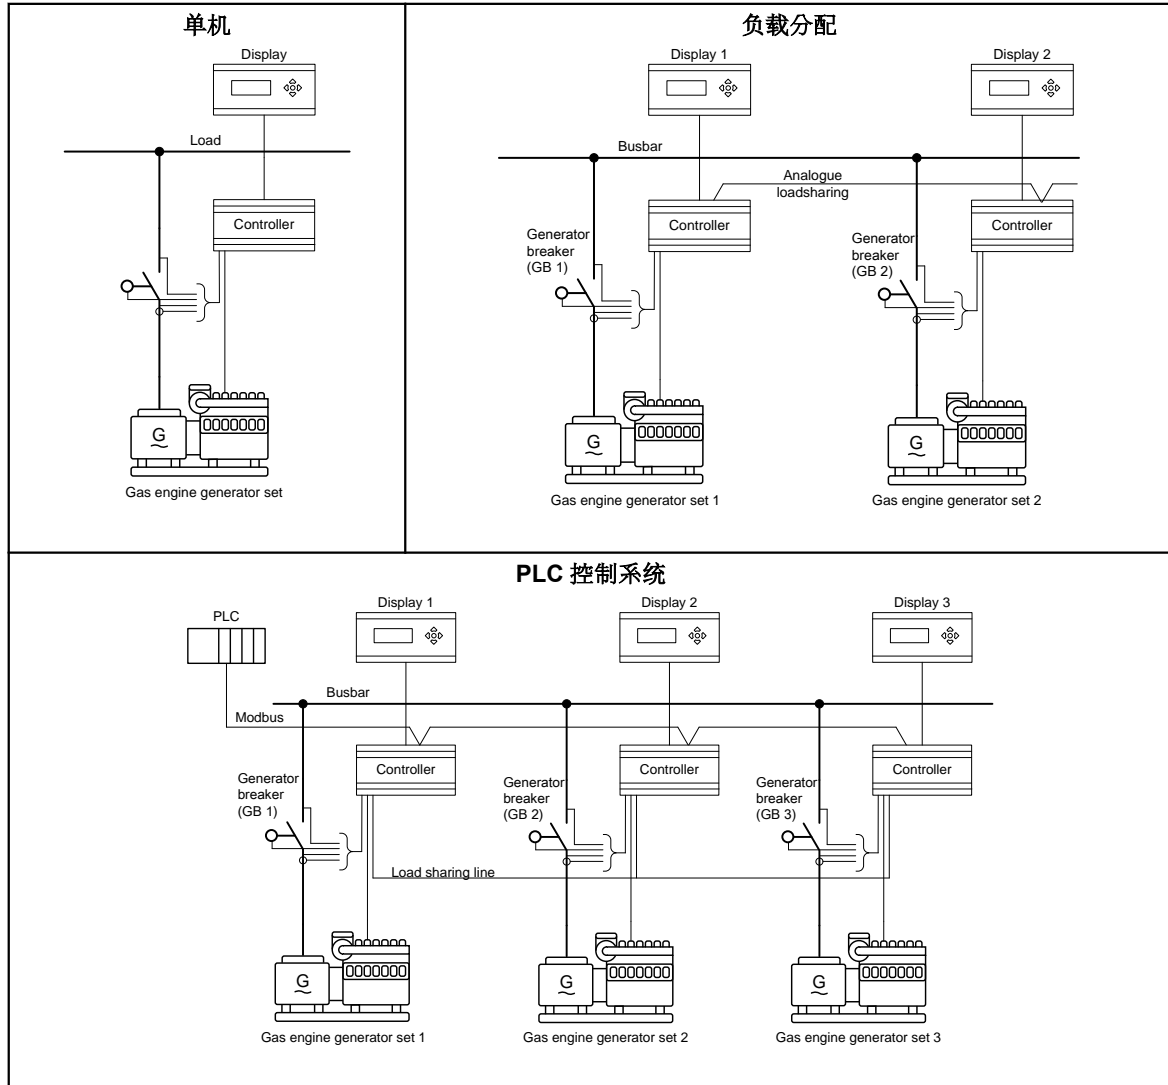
单机

Display

Load

Controller

G

Gas engine generator set

负载分配

Display 1

Display 2

Busbar

Analogue loadsharing

Controller

Controller

Generator breaker (GB 1)

Generator breaker (GB 2)

G

G

Gas engine generator set 1

Gas engine generator set 2

PLC 控制系统

PLC

Display 1

Display 2

Display 3

Busbar

Modbus

Controller

Controller

Controller

Generator breaker (GB 1)

Generator breaker (GB 2)

Generator breaker (GB 3)

Load sharing line

G

G

G

Gas engine generator set 1

Gas engine generator set 2

Gas engine generator set 3